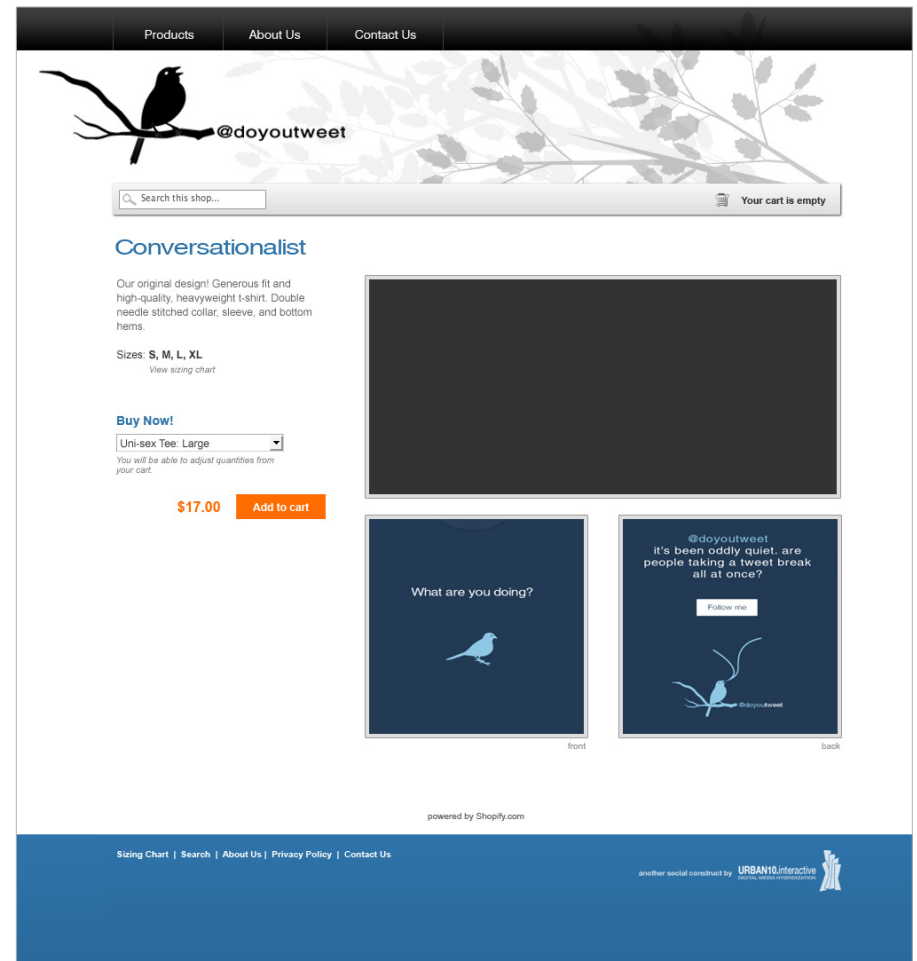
Products About Us Contact Us

@doyoutweet

Search this shop...

Your cart is empty

Conversationalist

Our original design! Generous fit and high-quality, heavyweight t-shirt. Double needle stitched collar, sleeve, and bottom hems.

Sizes: **S, M, L, XL**

View sizing chart

Buy Now!

Uni-sex Tee: Large

You will be able to adjust quantities from your cart.

$17.00 Add to cart

What are you doing?

@doyoutweet
it's been oddly quiet. are people taking a tweet break all at once?

Follow me

@doyoutweet

front

back

powered by Shopify.com

Sizing Chart | Search | About Us | Privacy Policy | Contact Us

another social construct by URBAN10.interactive DIGITAL MEDIA HYBRIDIZATION